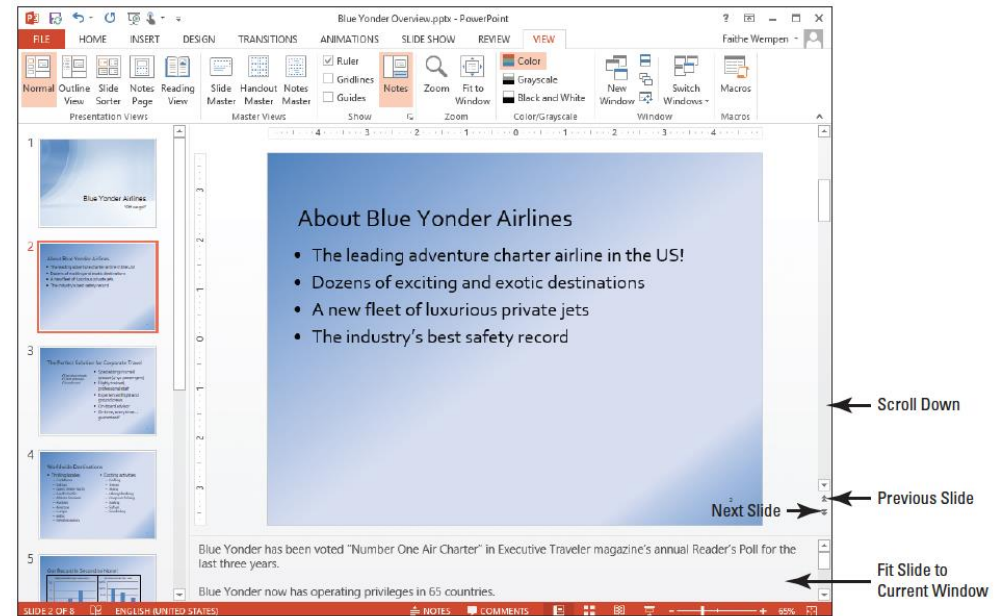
Blue Yonder Overview.pptx - PowerPoint

? − □ ×

FILE HOME INSERT DESIGN TRANSITIONS ANIMATIONS SLIDE SHOW REVIEW VIEW Faithe Wempen

Normal Outline View Slide Sorter Notes Page Reading View
Presentation Views

Slide Master Handout Master Notes Master
Master Views

Ruler
Gridlines
Guides
Notes
Show

Zoom Fit to Window
Zoom

Color
Grayscale
Black and White
Color/Grayscale

New Window Switch Windows
Window

Macros
Macros

1

Blue Yonder Airlines

2

3

4

5

About Blue Yonder Airlines

• The leading adventure charter airline in the US!
• Dozens of exciting and exotic destinations
• A new fleet of luxurious private jets
• The industry's best safety record

Blue Yonder has been voted "Number One Air Charter" in Executive Traveler magazine's annual Reader's Poll for the last three years.

Blue Yonder now has operating privileges in 65 countries.

Scroll Down

Previous Slide

Next Slide

Fit Slide to Current Window

SLIDE 2 OF 8 ENGLISH (UNITED STATES) NOTES COMMENTS 65%